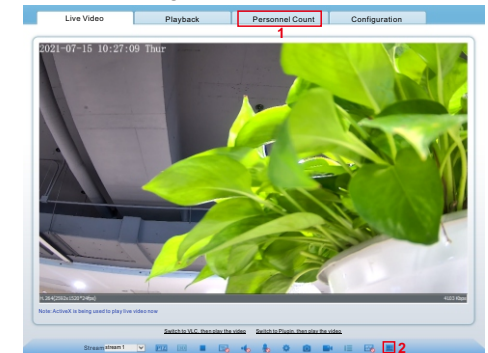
Live Video
Playback
Personnel Count
Configuration
1
2021-07-15 10:27:09 Thur
H.264(2592x1520*34fps)
4023 Kbps
Note: ActiveX is being used to play live video now
Switch to VLC, then play the video
Switch to Plugin, then play the video
Stream
stream 1
2